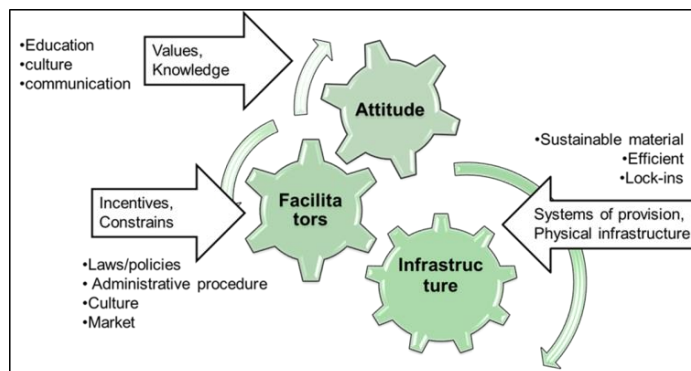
•Education
•culture
•communication

Values, Knowledge

Attitude

•Sustainable material
•Efficient
•Lock-ins

Incentives, Constrains

Facilitators

Systems of provision, Physical infrastructure

Infrastructure

•Laws/policies
• Administrative procedure
•Culture
•Market